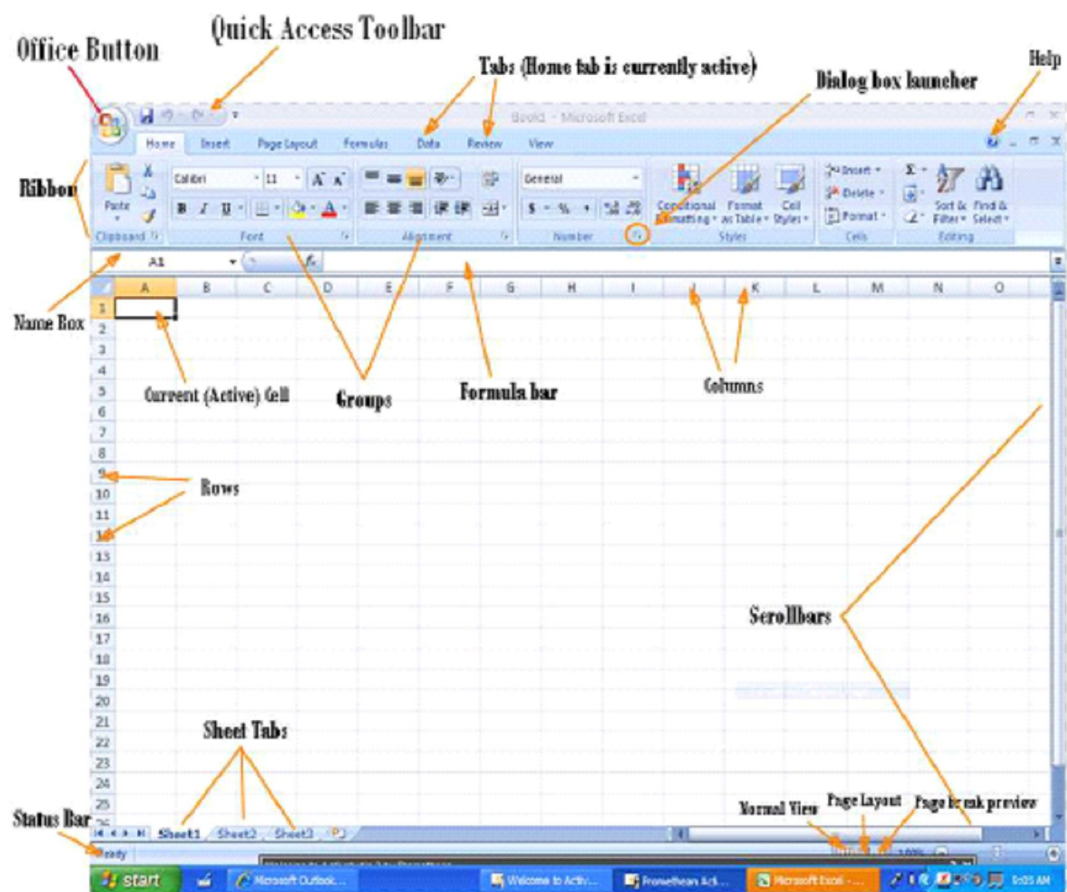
Quick Access Toolbar

Office Button

Tabs (Home tab is currently active)

Dialog box launcher

Help

Book1 - Microsoft Excel

Home Insert Page Layout Formulas Data Review View

Ribbon

Paste

Calibri 11 A A

B I U A

General

$ % ,

Conditional Formatting Format as Table Cell Styles

Insert Delete Format

Sort & Filter Find & Select

Clipboard Font Alignment Number Styles Cells Editing

A1

fx

Name Box

A B C D E F G H I J K L M N O

1 2 3 4 5 6 7 8 9 10 11 12 13 14 15 16 17 18 19 20 21 22 23 24 25 26

Current (Active) Cell

Groups

Formula bar

Columns

Rows

Scrollbars

Sheet Tabs

Sheet1 Sheet2 Sheet3

Status Bar

Ready

Normal View

Page Layout

Page break preview

100%

start

Microsoft Outlook...

Welcome to Activ...

Promethean Acti...

Microsoft Excel -...

9:05 AM